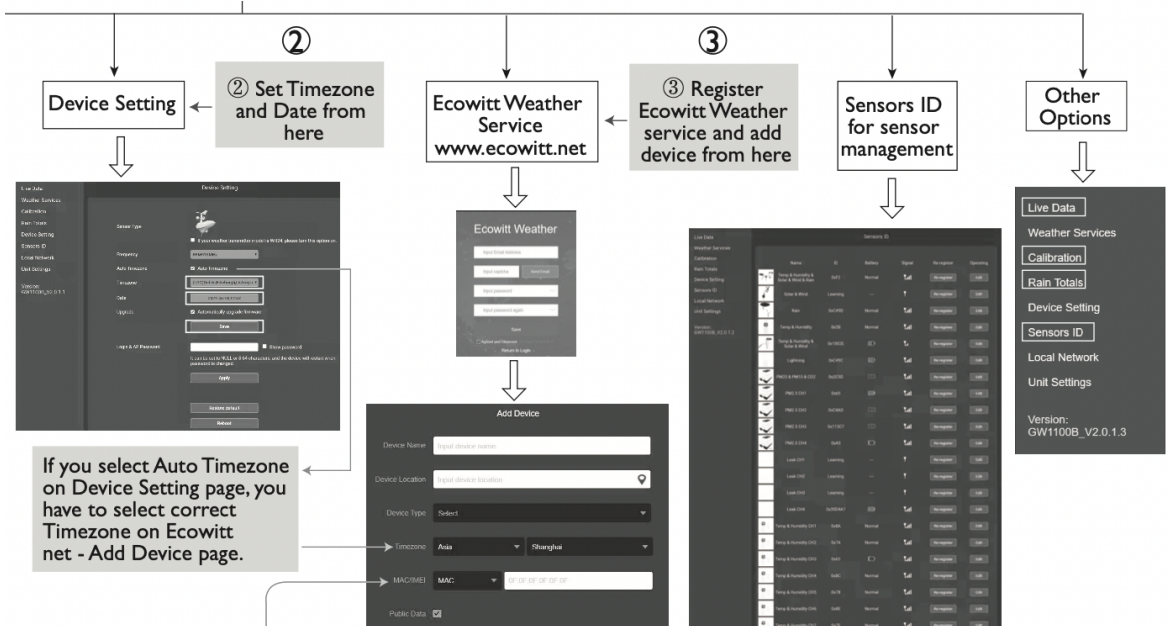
②

③

Device Setting

② Set Timezone and Date from here

Ecowitt Weather Service www.ecowitt.net

③ Register Ecowitt Weather service and add device from here

Sensors ID for sensor management

Other Options

Live Data
Weather Services
Calibration
Rain Totals
Device Setting
Sensors ID
Local Network
Unit Settings

Version: GW1100B_V2.0.1.1

Device Setting

Sensor Type
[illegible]

Frequency
Auto timezone
Timezone
Date
Upgrade
Automatically upgrade firmware
Save

Login & AP Password
Show password
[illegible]
Apply

Restore default
Reboot

Ecowitt Weather
Input Email Address
Input captcha
Input password
Input password again
Save
Return to Login

Add Device

Device Name
Input device name

Device Location
Input device location

Device Type
Select

Timezone
Asia
Shanghai

MAC/IMEI
MAC
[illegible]

Public Data

If you select Auto Timezone on Device Setting page, you have to select correct Timezone on Ecowitt net - Add Device page.

Live Data
Weather Services
Calibration
Rain Totals
Device Setting
Sensors ID
Local Network
Unit Settings

Sensors ID

| Name | ID | Battery | Signal | Re-register | Operating |
|---|---|---|---|---|---|
| Temp & Humidity & Solar & Wind & Rain | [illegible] | Normal | | Re-register | Edit |
| Solar & Wind | Learning | -- | | Re-register | Edit |
| Rain | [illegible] | Normal | | Re-register | Edit |
| Temp & Humidity | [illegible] | Normal | | Re-register | Edit |
| Temp & Humidity & Solar & Wind | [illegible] | | | Re-register | Edit |
| Lightning | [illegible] | | | Re-register | Edit |
| PM2.5 & PM10 & CO2 | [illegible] | | | Re-register | Edit |
| PM2.5 CH1 | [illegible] | | | Re-register | Edit |
| PM2.5 CH2 | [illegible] | | | Re-register | Edit |
| PM2.5 CH3 | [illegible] | | | Re-register | Edit |
| PM2.5 CH4 | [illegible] | | | Re-register | Edit |
| Leak CH1 | Learning | -- | | Re-register | Edit |
| Leak CH2 | Learning | -- | | Re-register | Edit |
| Leak CH3 | Learning | -- | | Re-register | Edit |
| Leak CH4 | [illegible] | | | Re-register | Edit |
| Temp & Humidity CH1 | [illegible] | Normal | | Re-register | Edit |
| Temp & Humidity CH2 | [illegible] | Normal | | Re-register | Edit |
| Temp & Humidity CH3 | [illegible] | | | Re-register | Edit |
| Temp & Humidity CH4 | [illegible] | Normal | | Re-register | Edit |
| Temp & Humidity CH5 | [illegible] | Normal | | Re-register | Edit |
| Temp & Humidity CH6 | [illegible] | Normal | | Re-register | Edit |

Live Data
Weather Services
Calibration
Rain Totals
Device Setting
Sensors ID
Local Network
Unit Settings

Version:
GW1100B_V2.0.1.3